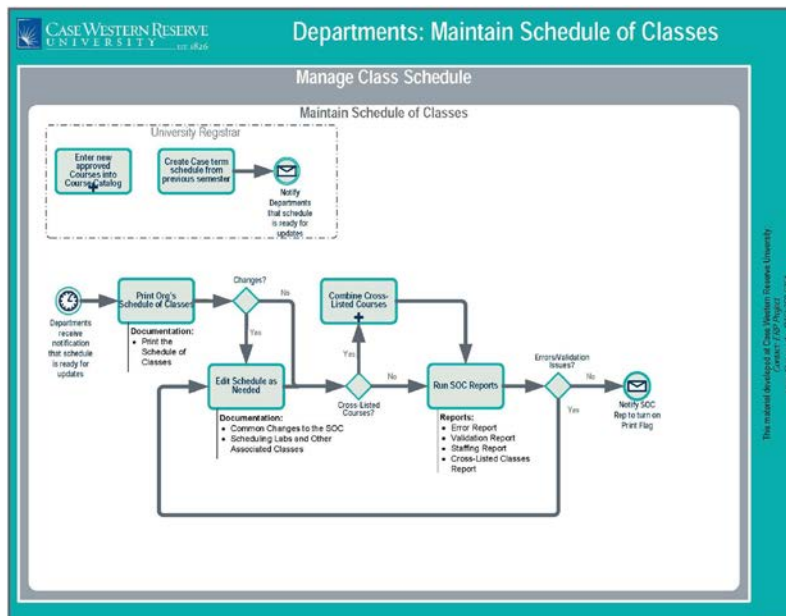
CASE WESTERN RESERVE UNIVERSITY EST. 1826

Departments: Maintain Schedule of Classes

Manage Class Schedule

Maintain Schedule of Classes

University Registrar

Enter new approved Courses into Course Catalog

Create Case term schedule from previous semester

Notify Departments that schedule is ready for updates

Departments receive notification that schedule is ready for updates

Print Org's Schedule of Classes

Documentation:
• Print the Schedule of Classes

Changes?

No

Yes

Edit Schedule as Needed

Documentation:
• Common Changes to the SOC
• Scheduling Labs and Other Associated Classes

Combine Cross-Listed Courses

Yes

Cross-Listed Courses?

No

Run SOC Reports

Reports:
• Error Report
• Validation Report
• Staffing Report
• Cross-Listed Classes Report

Errors/Validation Issues?

No

Yes

Notify SOC Rep to turn on Print Flag

This material developed at Case Western Reserve University. Contact: ERP Project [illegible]